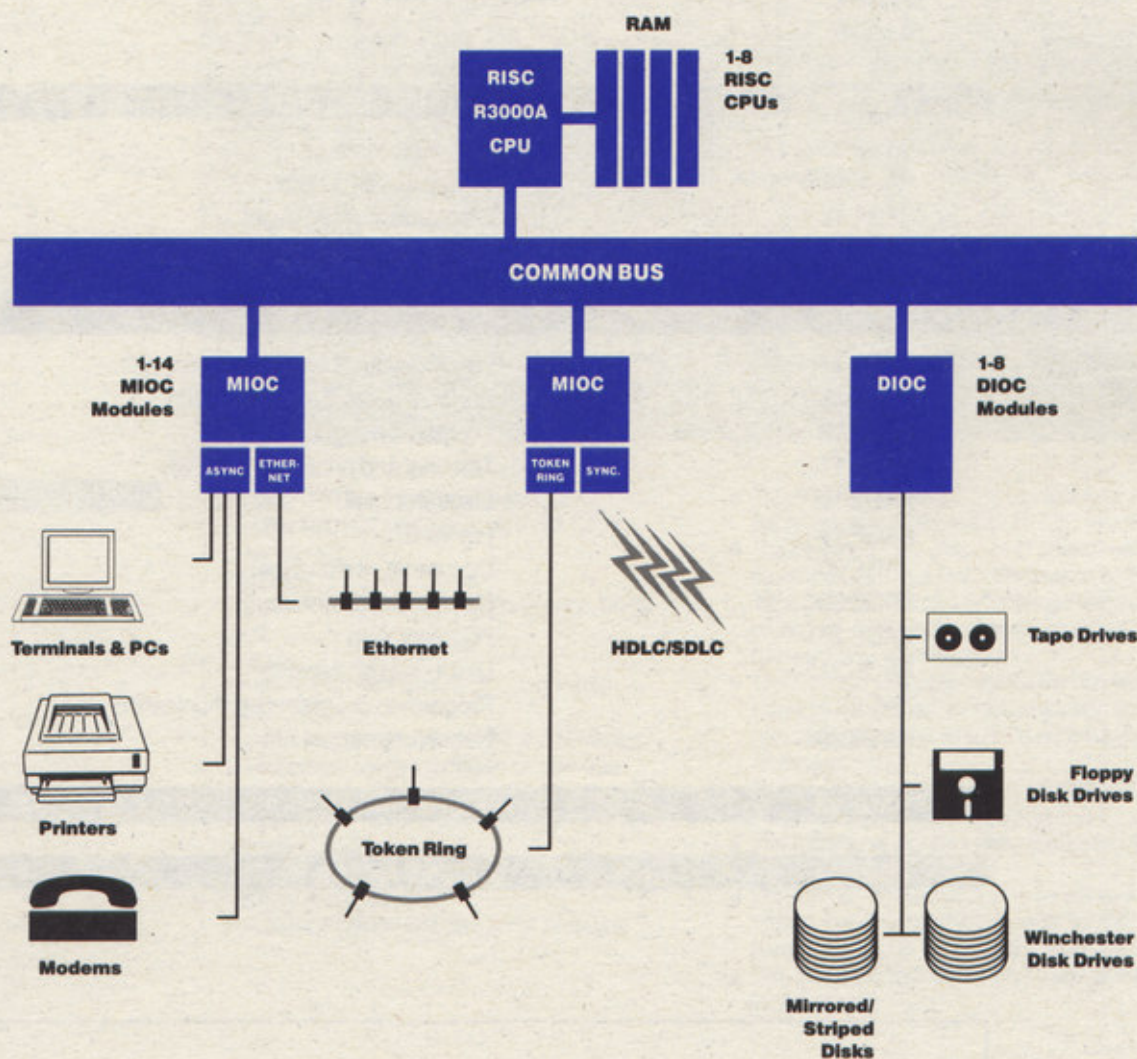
RAM

RISC
R3000A
CPU

1-8
RISC
CPUs

COMMON BUS

1-14
MIOC
Modules

MIOC

ASYNC

ETHERNET

MIOC

TOKEN RING

SYNC.

DIOC

1-8
DIOC
Modules

Terminals & PCs

Ethernet

HDLC/SDLC

Tape Drives

Printers

Token Ring

Floppy
Disk Drives

Modems

Winchester
Disk Drives

Mirrored/
Striped
Disks